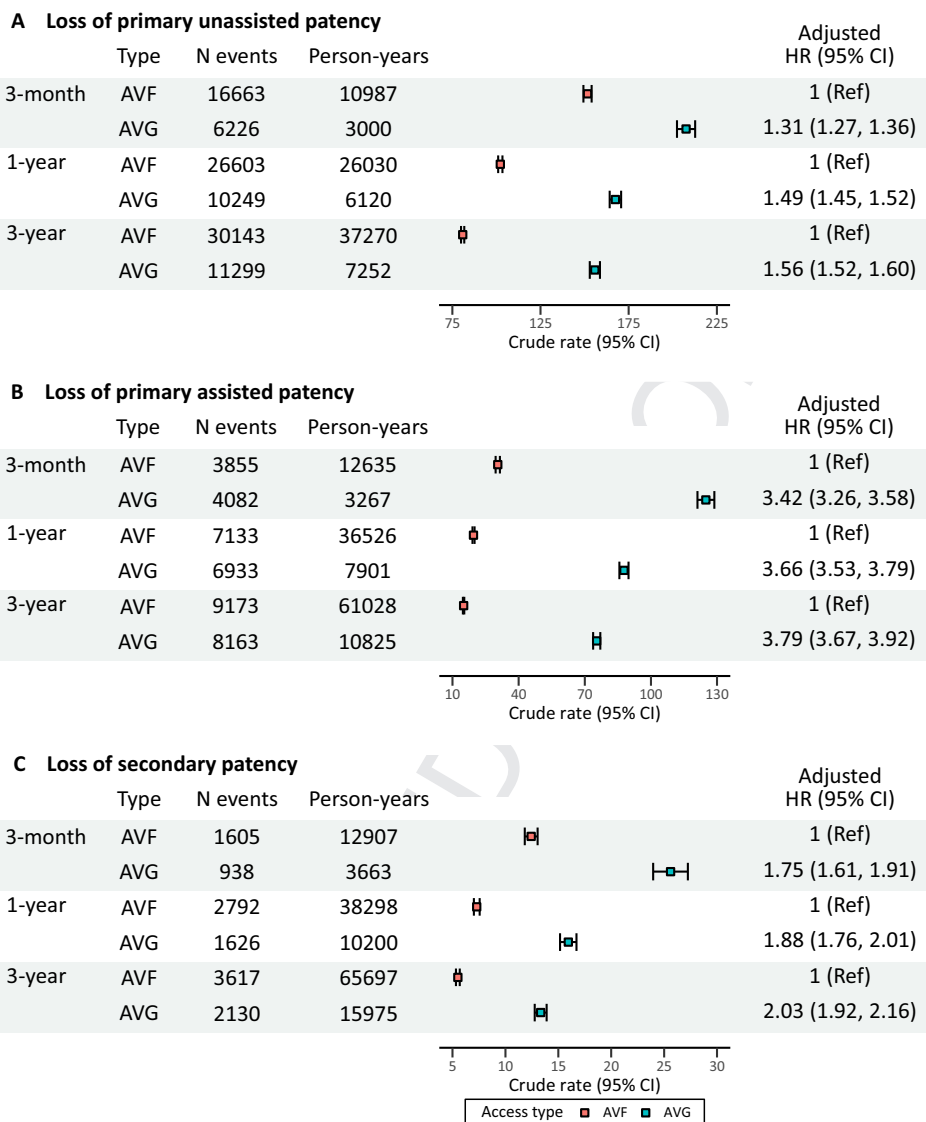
**A Loss of primary unassisted patency**

| | Type | N events | Person-years | Adjusted HR (95% CI) |
|---|---|---|---|---|
| 3-month | AVF | 16663 | 10987 | 1 (Ref) |
| | AVG | 6226 | 3000 | 1.31 (1.27, 1.36) |
| 1-year | AVF | 26603 | 26030 | 1 (Ref) |
| | AVG | 10249 | 6120 | 1.49 (1.45, 1.52) |
| 3-year | AVF | 30143 | 37270 | 1 (Ref) |
| | AVG | 11299 | 7252 | 1.56 (1.52, 1.60) |

75 125 175 225
Crude rate (95% CI)

**B Loss of primary assisted patency**

| | Type | N events | Person-years | Adjusted HR (95% CI) |
|---|---|---|---|---|
| 3-month | AVF | 3855 | 12635 | 1 (Ref) |
| | AVG | 4082 | 3267 | 3.42 (3.26, 3.58) |
| 1-year | AVF | 7133 | 36526 | 1 (Ref) |
| | AVG | 6933 | 7901 | 3.66 (3.53, 3.79) |
| 3-year | AVF | 9173 | 61028 | 1 (Ref) |
| | AVG | 8163 | 10825 | 3.79 (3.67, 3.92) |

10 40 70 100 130
Crude rate (95% CI)

**C Loss of secondary patency**

| | Type | N events | Person-years | Adjusted HR (95% CI) |
|---|---|---|---|---|
| 3-month | AVF | 1605 | 12907 | 1 (Ref) |
| | AVG | 938 | 3663 | 1.75 (1.61, 1.91) |
| 1-year | AVF | 2792 | 38298 | 1 (Ref) |
| | AVG | 1626 | 10200 | 1.88 (1.76, 2.01) |
| 3-year | AVF | 3617 | 65697 | 1 (Ref) |
| | AVG | 2130 | 15975 | 2.03 (1.92, 2.16) |

5 10 15 20 25 30
Crude rate (95% CI)

Access type AVF AVG